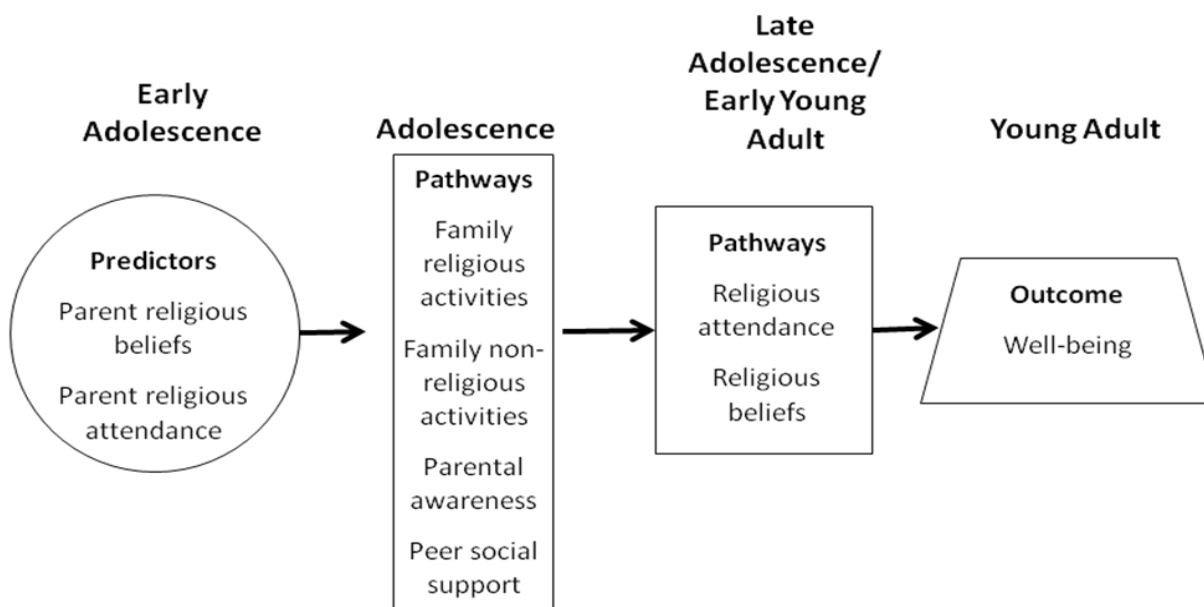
Early Adolescence

Predictors

Parent religious beliefs

Parent religious attendance

Adolescence

Pathways

Family religious activities

Family non-religious activities

Parental awareness

Peer social support

Late Adolescence/ Early Young Adult

Pathways

Religious attendance

Religious beliefs

Young Adult

Outcome

Well-being